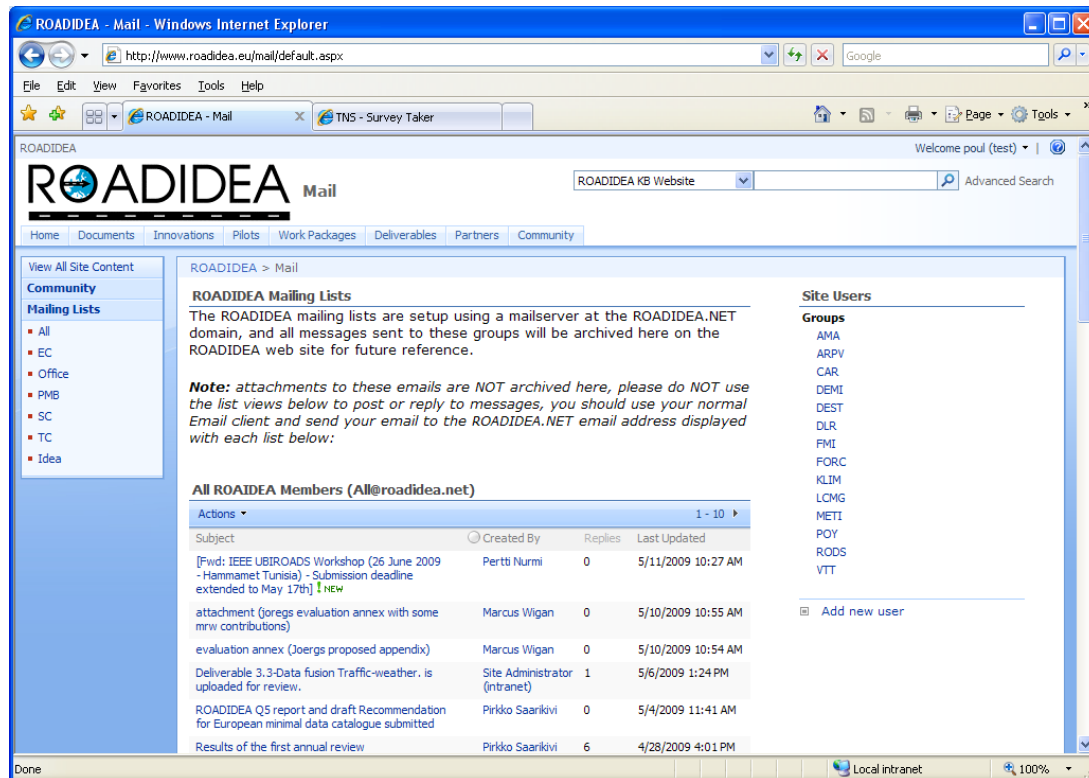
ROADIDEA - Mail - Windows Internet Explorer

http://www.roadidea.eu/mail/default.aspx

Google

File Edit View Favorites Tools Help

ROADIDEA - Mail

TNS - Survey Taker

Page Tools

ROADIDEA

Welcome poul (test)

ROADIDEA Mail

ROADIDEA KB Website

Advanced Search

Home Documents Innovations Pilots Work Packages Deliverables Partners Community

View All Site Content
Community
Mailing Lists
All
EC
Office
PMB
SC
TC
Idea

ROADIDEA > Mail

ROADIDEA Mailing Lists

The ROADIDEA mailing lists are setup using a mailserver at the ROADIDEA.NET domain, and all messages sent to these groups will be archived here on the ROADIDEA web site for future reference.

*Note:* attachments to these emails are NOT archived here, please do NOT use the list views below to post or reply to messages, you should use your normal Email client and send your email to the ROADIDEA.NET email address displayed with each list below:

All ROAIDEA Members (All@roadidea.net)

Actions 1 - 10

| Subject | Created By | Replies | Last Updated |
|---|---|---|---|
| [Fwd: IEEE UBIROADS Workshop (26 June 2009 - Hammamet Tunisia) - Submission deadline extended to May 17th] ! NEW | Pertti Nurmi | 0 | 5/11/2009 10:27 AM |
| attachment (joregs evaluation annex with some mrw contributions) | Marcus Wigan | 0 | 5/10/2009 10:55 AM |
| evaluation annex (Joergs proposed appendix) | Marcus Wigan | 0 | 5/10/2009 10:54 AM |
| Deliverable 3.3-Data fusion Traffic-weather. is uploaded for review. | Site Administrator (intranet) | 1 | 5/6/2009 1:24 PM |
| ROADIDEA Q5 report and draft Recommendation for European minimal data catalogue submitted | Pirkko Saarikivi | 0 | 5/4/2009 11:41 AM |
| Results of the first annual review | Pirkko Saarikivi | 6 | 4/28/2009 4:01 PM |

Site Users

Groups
AMA
ARPV
CAR
DEMI
DEST
DLR
FMI
FORC
KLIM
LCMG
METI
POY
RODS
VTT

Add new user

Done

Local intranet

100%